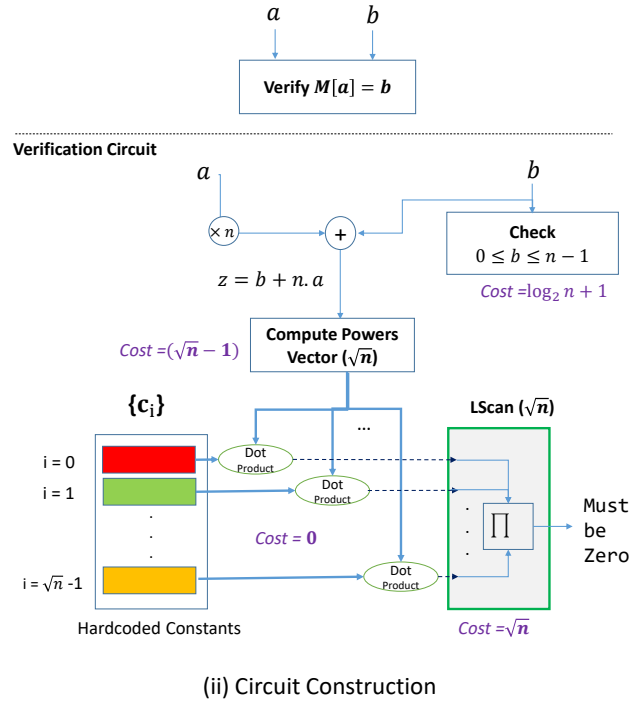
$a$
$b$

Verify $\boldsymbol{M}[\boldsymbol{a}] = \boldsymbol{b}$

Verification Circuit

$a$
$b$

$\times n$
$+$

Check
$0 \leq b \leq n-1$

$Cost = \log_2 n + 1$

$z = b + n.a$

$Cost = (\sqrt{n} - 1)$

Compute Powers Vector ($\sqrt{n}$)

$\{c_i\}$

...

LScan ($\sqrt{n}$)

i = 0
i = 1
.
.
.
i = $\sqrt{n}$ -1

Dot Product
Dot Product
Dot Product

$Cost = 0$

.
.
.

$\prod$

Must be Zero

Hardcoded Constants

$Cost = \sqrt{n}$

(ii) Circuit Construction